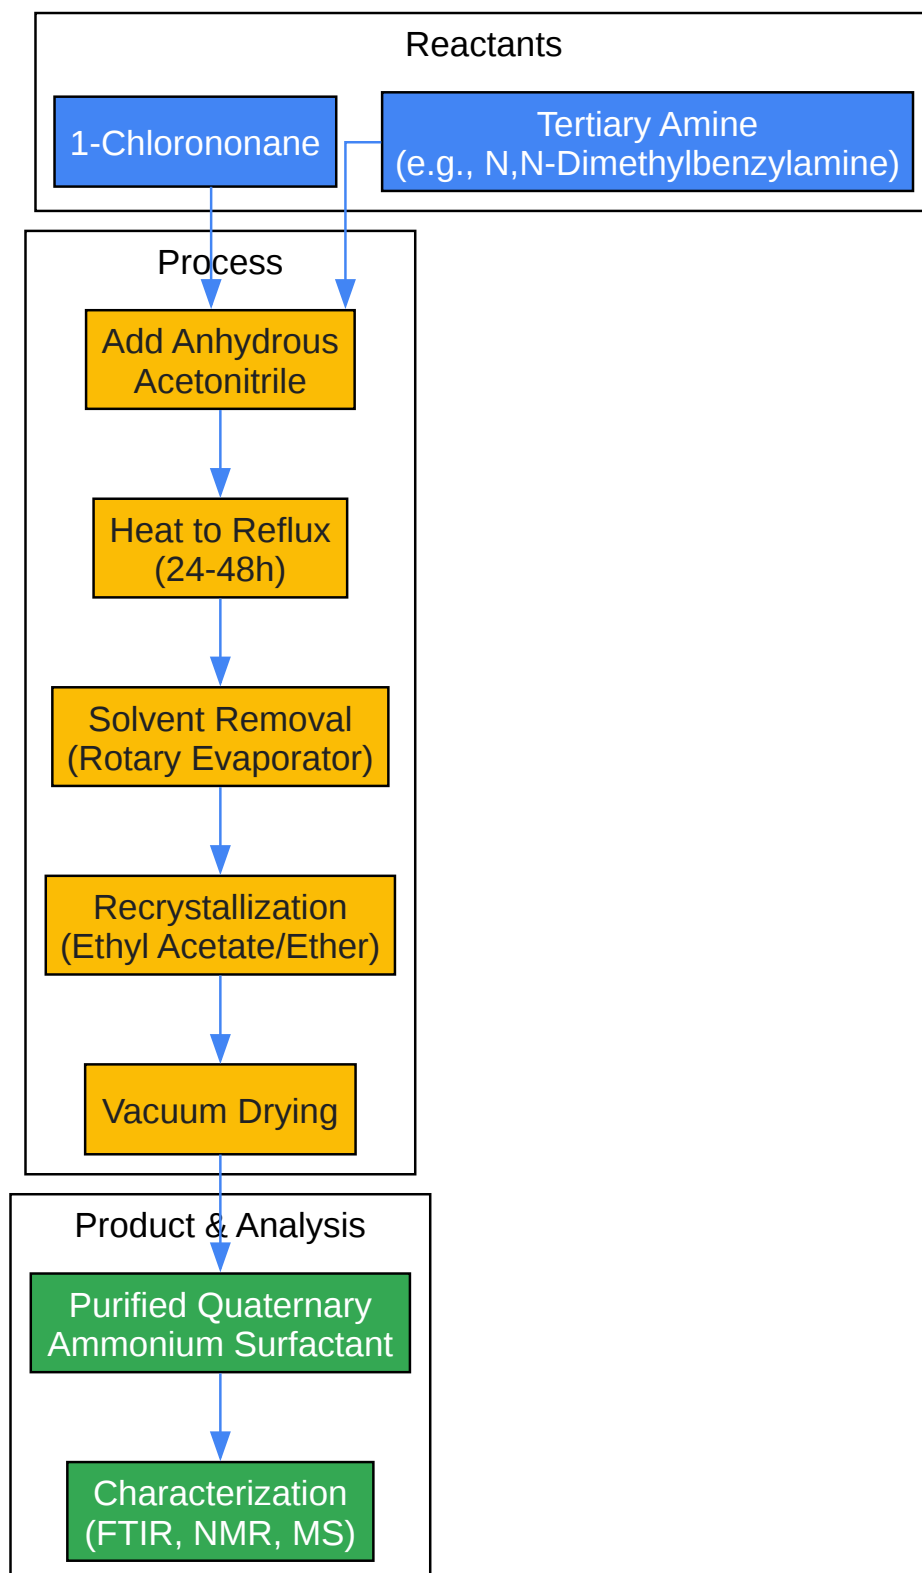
Reactants

1-Chlorononane

Tertiary Amine
(e.g., N,N-Dimethylbenzylamine)

Process

Add Anhydrous Acetonitrile

Heat to Reflux (24-48h)

Solvent Removal (Rotary Evaporator)

Recrystallization (Ethyl Acetate/Ether)

Vacuum Drying

Product & Analysis

Purified Quaternary Ammonium Surfactant

Characterization (FTIR, NMR, MS)